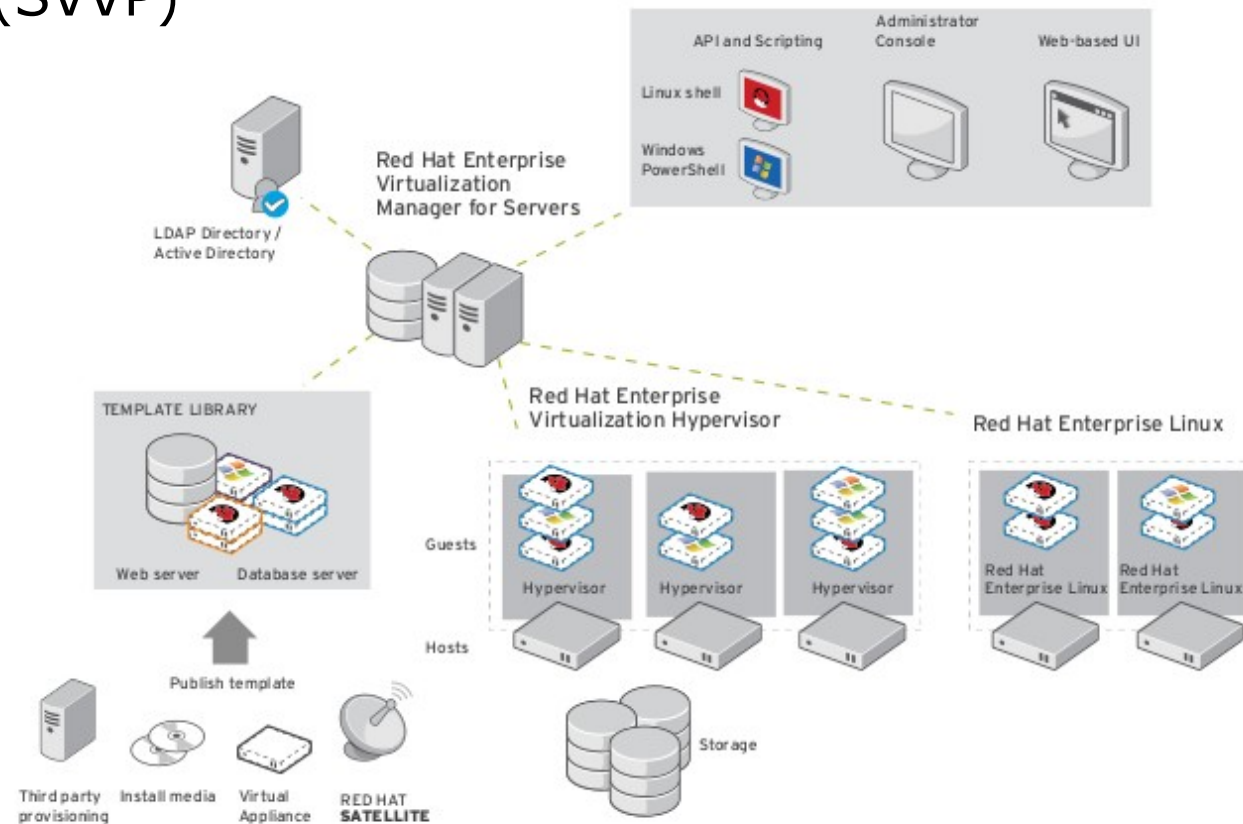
(SVVP)

API and Scripting

Administrator Console

Web-based UI

Linux shell

Windows PowerShell

Red Hat Enterprise Virtualization Manager for Servers

LDAP Directory / Active Directory

TEMPLATE LIBRARY

Web server

Database server

Publish template

Red Hat Enterprise Virtualization Hypervisor

Red Hat Enterprise Linux

Guests

Hypervisor

Hypervisor

Hypervisor

Red Hat Enterprise Linux

Red Hat Enterprise Linux

Hosts

Storage

Third party provisioning

Install media

Virtual Appliance

RED HAT SATELLITE